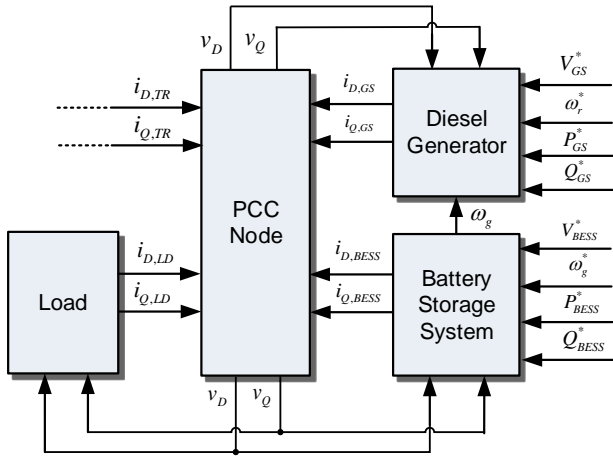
$v_D$ $v_Q$

$i_{D,TR}$

$i_{Q,TR}$

$i_{D,GS}$

$i_{Q,GS}$

Diesel Generator

$V_{GS}^*$

$\omega_r^*$

$P_{GS}^*$

$Q_{GS}^*$

PCC Node

$\omega_g$

Load

$i_{D,LD}$

$i_{Q,LD}$

$i_{D,BESS}$

$i_{Q,BESS}$

Battery Storage System

$V_{BESS}^*$

$\omega_g^*$

$P_{BESS}^*$

$Q_{BESS}^*$

$v_D$ $v_Q$